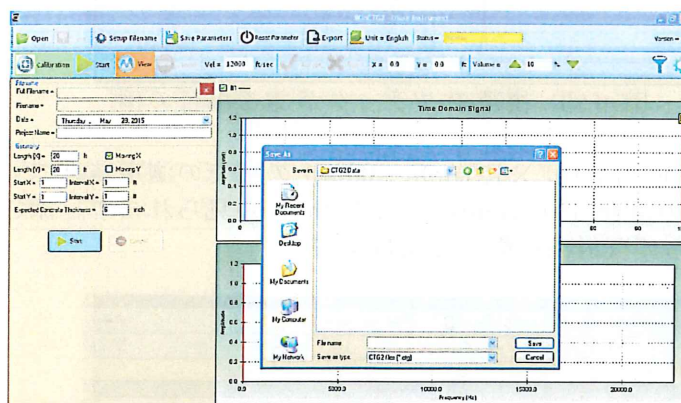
Open
Setup Filename
Save Parameters
Reset Parameter
Export
Unit = English
Status =
Version =
Calibration
Start
View
Vel = 12000 ft/sec
X = 0.0
Y = 0.0
ft
Volume = 10
Filename
Full Filename =
Filename =
Date = Thursday , May 28, 2015
Project Name =
Geometry
Length (X) = 20 ft
Moving X
Length (Y) = 20 ft
Moving Y
Start X = 1
Interval X = 1 ft
Start Y = 1
Interval Y = 1 ft
Expected Concrete Thickness = 6 inch
Start
Time Domain Signal
Save As
Save in: CTG2Data
My Recent Documents
Desktop
My Documents
My Computer
My Network
File name:
Save as type: CTG2 files (*.ctg)
Save
Cancel
1.2
1.0
0.8
0.6
0.4
0.2
0.0
Amplitude
5000.0
10000.0
15000.0
20000.0
Frequency (Hz)